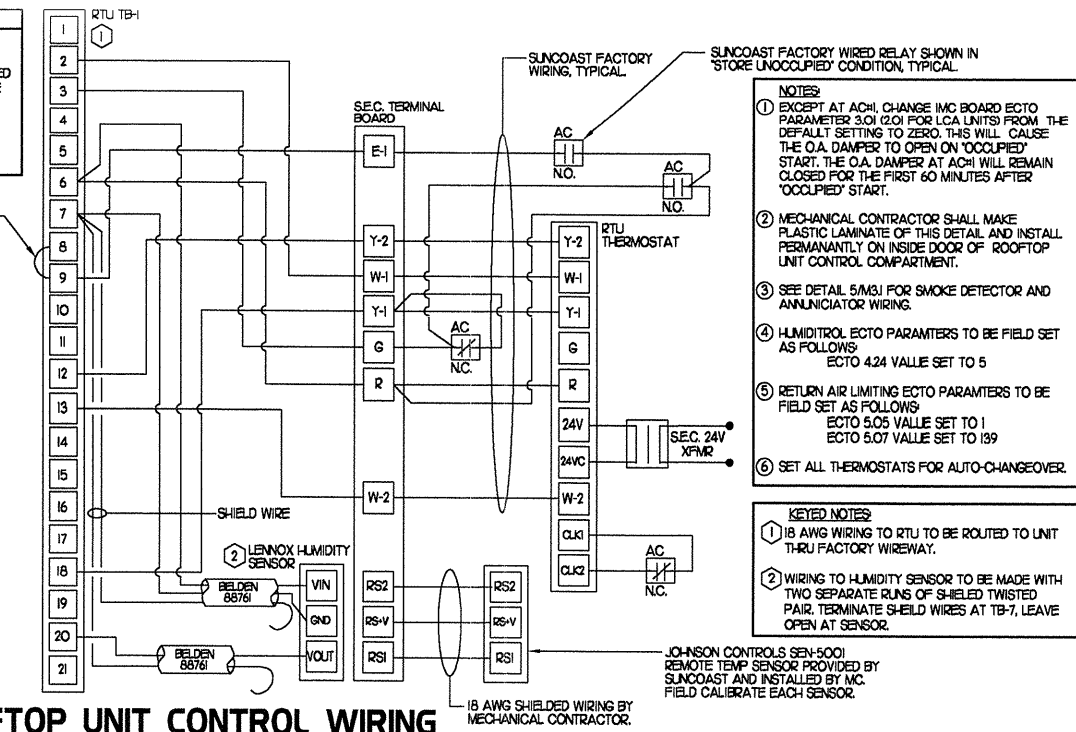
RTU TB-1
1
ED
E
1
2
3
4
5
6
7
8
9
10
11
12
13
14
15
16
17
18
19
20
21

SUNCOAST FACTORY WIRING, TYPICAL.
SUNCOAST FACTORY WIRED RELAY SHOWN IN "STORE UNOCCUPIED" CONDITION, TYPICAL.

S.E.C. TERMINAL BOARD
E-1
Y-2
W-1
Y-1
G
R
W-2
RS2
RS+V
RS1

AC
N.O.
AC
N.O.
AC
N.C.

RTU THERMOSTAT
Y-2
W-1
Y-1
G
R
24V
24VC
W-2
CLK1
CLK2
AC
N.C.
RS2
RS+V
RS1

S.E.C. 24V XFMR

SHIELD WIRE
2 LENNOX HUMIDITY SENSOR
VIN
GND
VOUT
BELDEN 88761
BELDEN 88761

NOTES:
1 EXCEPT AT AC#1, CHANGE IMC BOARD ECTO PARAMETER 3.01 (2.01 FOR LCA UNITS) FROM THE DEFAULT SETTING TO ZERO. THIS WILL CAUSE THE O.A. DAMPER TO OPEN ON "OCCUPIED" START. THE O.A. DAMPER AT AC#1 WILL REMAIN CLOSED FOR THE FIRST 60 MINUTES AFTER "OCCUPIED" START.

2 MECHANICAL CONTRACTOR SHALL MAKE PLASTIC LAMINATE OF THIS DETAIL AND INSTALL PERMANANTLY ON INSIDE DOOR OF ROOFTOP UNIT CONTROL COMPARTMENT.

3 SEE DETAIL 5/M3.1 FOR SMOKE DETECTOR AND ANNUNICIATOR WIRING.

4 HUMIDITROL ECTO PARAMTERS TO BE FIELD SET AS FOLLOWS:
ECTO 4.24 VALUE SET TO 5

5 RETURN AIR LIMITING ECTO PARAMTERS TO BE FIELD SET AS FOLLOWS:
ECTO 5.05 VALUE SET TO 1
ECTO 5.07 VALUE SET TO 139

6 SET ALL THERMOSTATS FOR AUTO-CHANGEOVER.

KEYED NOTES:
1 18 AWG WIRING TO RTU TO BE ROUTED TO UNIT THRU FACTORY WIREWAY.

2 WIRING TO HUMIDITY SENSOR TO BE MADE WITH TWO SEPARATE RUNS OF SHIELED TWISTED PAIR. TERMINATE SHEILD WIRES AT TB-7, LEAVE OPEN AT SENSOR.

JOHNSON CONTROLS SEN-5001 REMOTE TEMP SENSOR PROVIDED BY SUNCOAST AND INSTALLED BY MC. FIELD CALIBRATE EACH SENSOR.

18 AWG SHIELDED WIRING BY MECHANICAL CONTRACTOR.

FTOP UNIT CONTROL WIRING